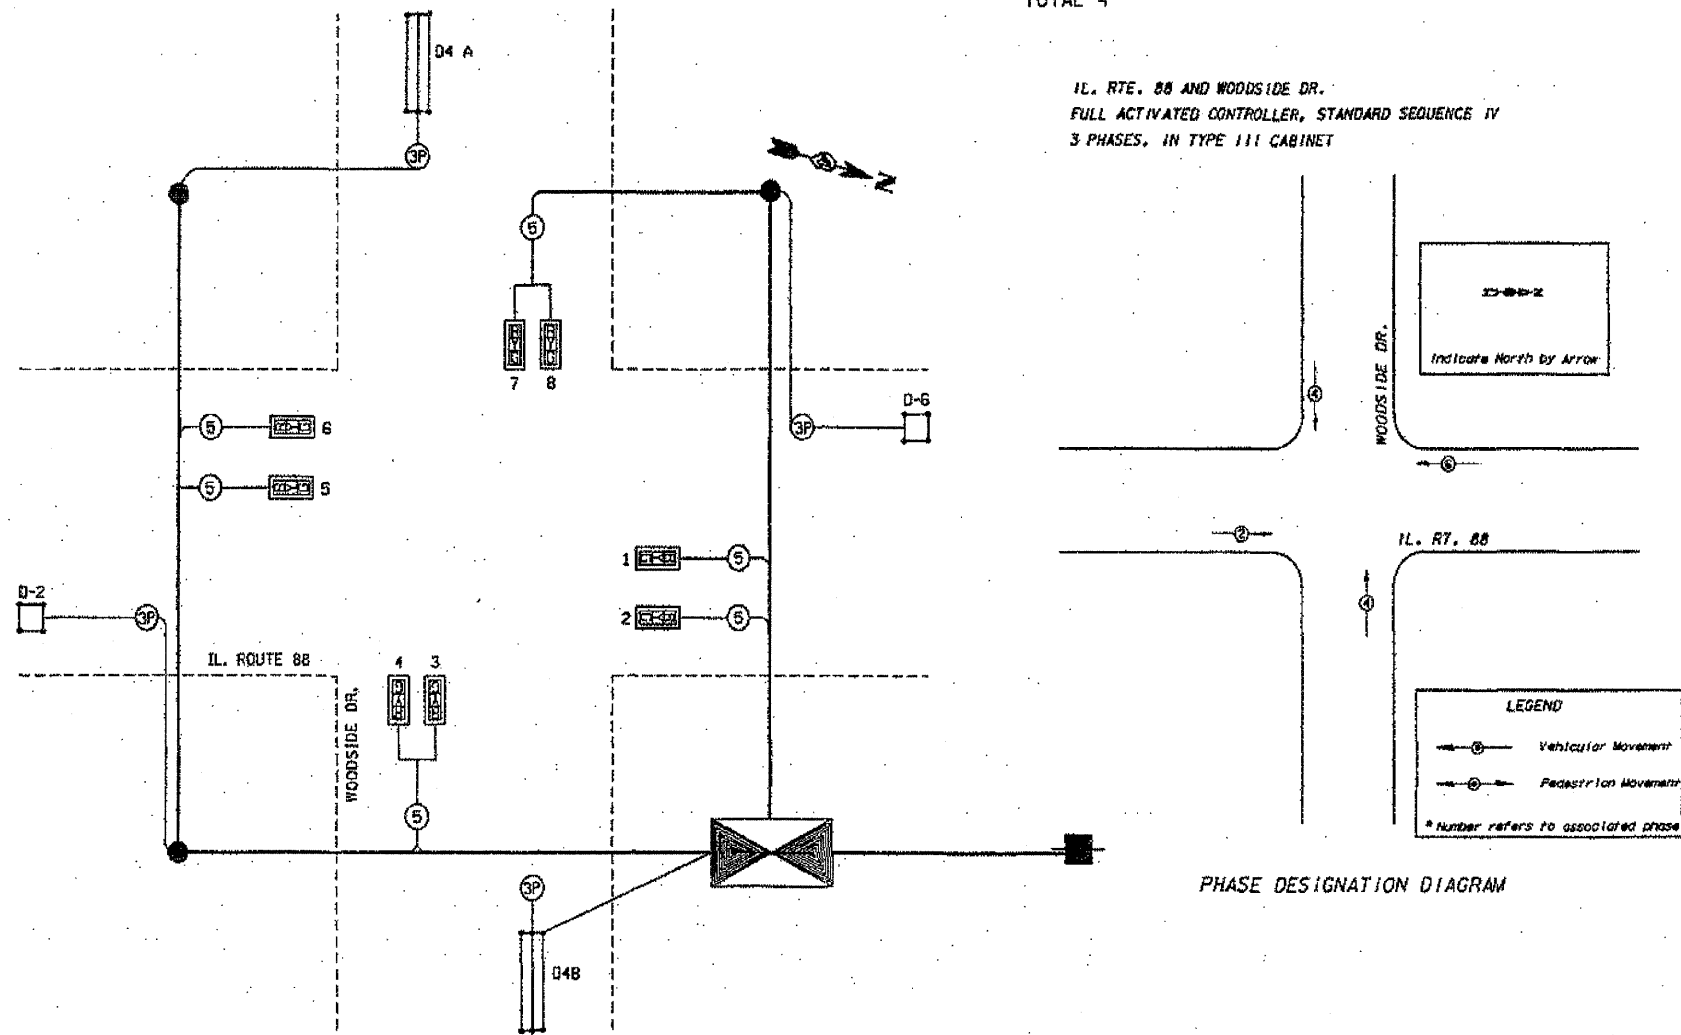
TOTAL 4

D4 A

3P

IL. RTE. 88 AND WOODSIDE DR.
FULL ACTIVATED CONTROLLER, STANDARD SEQUENCE IV
3 PHASES, IN TYPE III CABINET

5

7 8

5 6

5 5

3P D-6

Indicate North by Arrow

WOODSIDE DR.

④

⑥

②

IL. RT. 88

④

1 5

2 5

D-2

3P

IL. ROUTE 88

4 3

WOODSIDE DR.

5

LEGEND

Vehicular Movement

Pedestrian Movement

* Number refers to associated phase

3P

PHASE DESIGNATION DIAGRAM

D4B